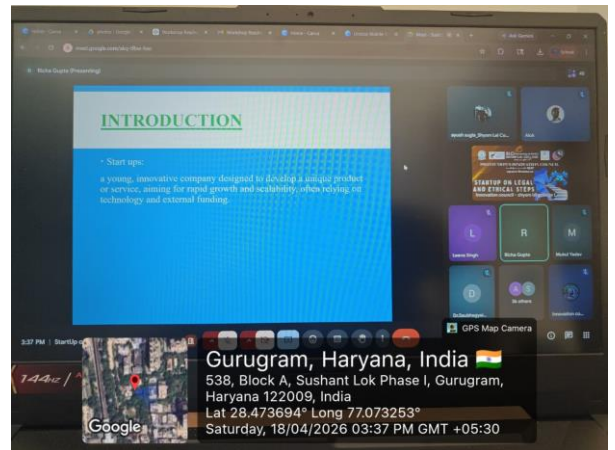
Richa Gupta (Presenting)

INTRODUCTION

• Start ups:

a young, innovative company designed to develop a unique product or service, aiming for rapid growth and scalability, often relying on technology and external funding.

STARTUP ON LEGAL AND ETHICAL STEPS

Leena Singh

Richa Gupta

Mukul Yadav

R

L

M

D

26 others

3:37 PM | StartUp o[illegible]

144Hz

GPS Map Camera

Gurugram, Haryana, India 🇮🇳

538, Block A, Sushant Lok Phase I, Gurugram, Haryana 122009, India

Lat 28.473694° Long 77.073253°

Saturday, 18/04/2026 03:37 PM GMT +05:30

Google